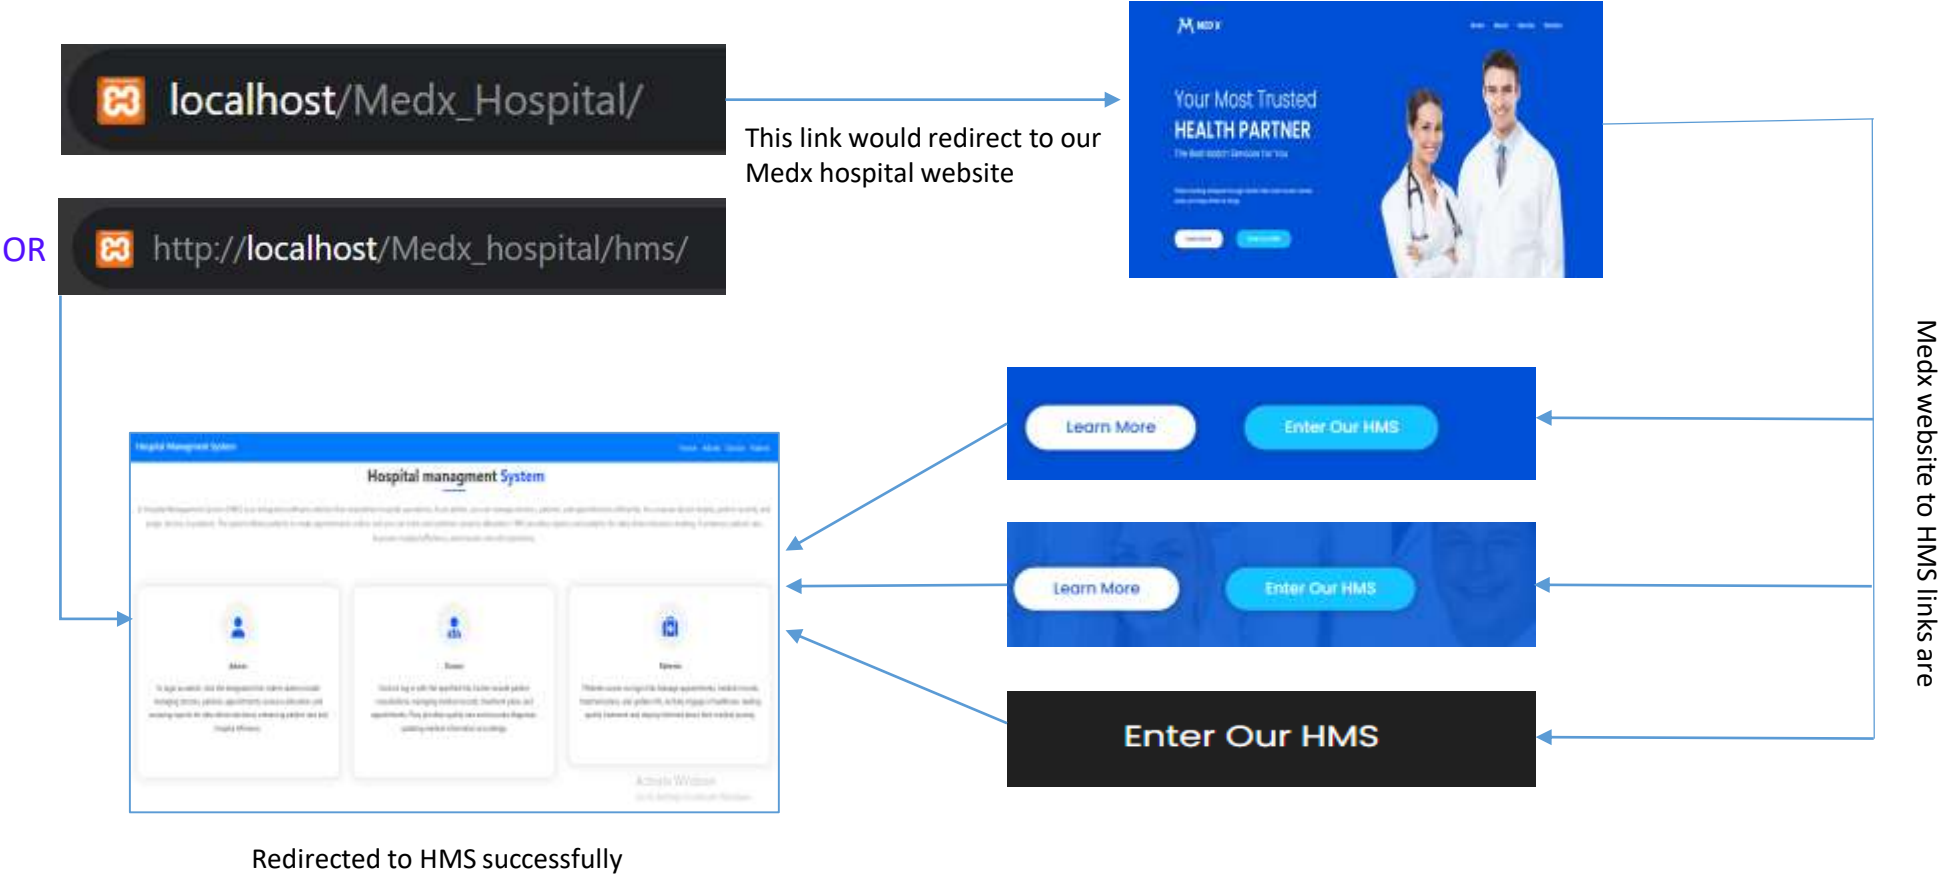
localhost/Medx_Hospital/

This link would redirect to our Medx hospital website

OR

http://localhost/Medx_hospital/hms/

MEDX

Your Most Trusted
HEALTH PARTNER
The Best Health Services for You

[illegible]

Medx website to HMS links are

Learn More
Enter Our HMS

Learn More
Enter Our HMS

Enter Our HMS

Hospital Management System

Hospital managment System

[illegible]

Admin

Doctor

Patient

Activate Windows

Redirected to HMS successfully